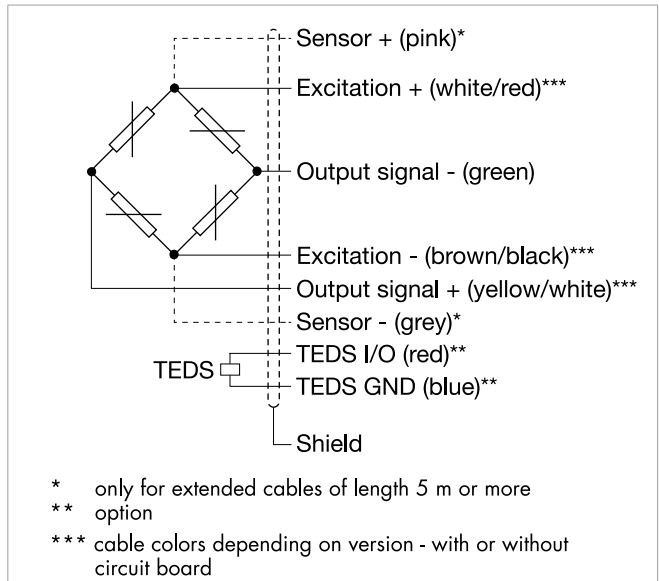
Sensor + (pink)*
Excitation + (white/red)***
Output signal - (green)
Excitation - (brown/black)***
Output signal + (yellow/white)***
Sensor - (grey)*
TEDS
TEDS I/O (red)**
TEDS GND (blue)**
Shield

* only for extended cables of length 5 m or more
** option
*** cable colors depending on version - with or without circuit board